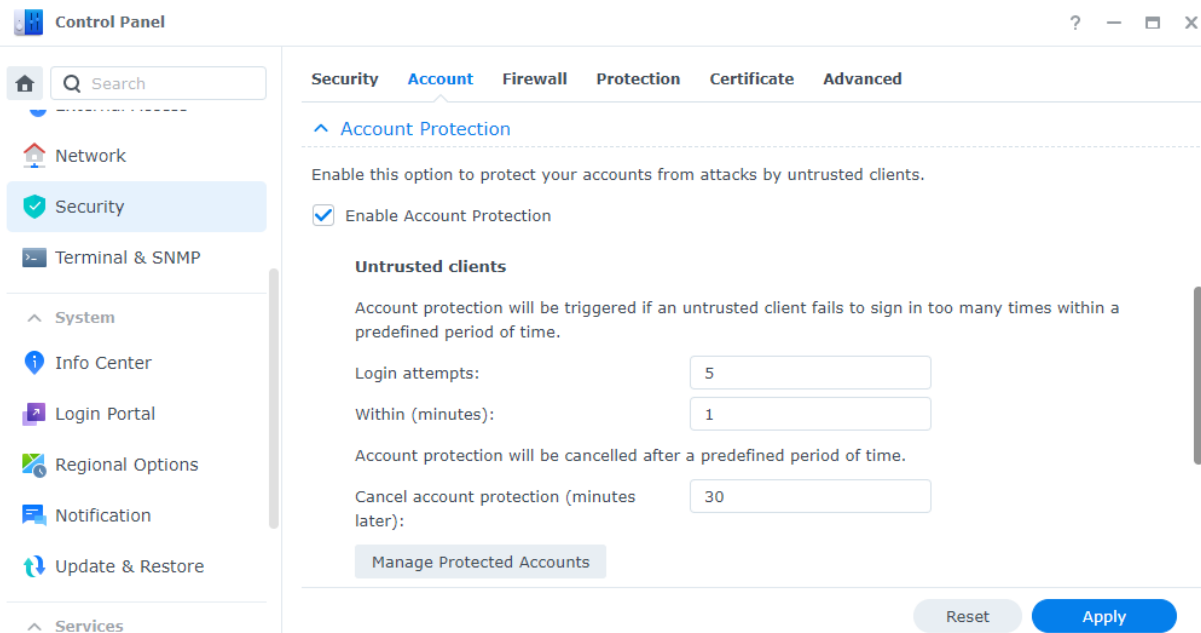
Control Panel

? — ☐ ×

Search

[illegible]

Network

Security

Terminal & SNMP

System

Info Center

Login Portal

Regional Options

Notification

Update & Restore

Services

Security Account Firewall Protection Certificate Advanced

Account Protection

Enable this option to protect your accounts from attacks by untrusted clients.

Enable Account Protection

Untrusted clients

Account protection will be triggered if an untrusted client fails to sign in too many times within a predefined period of time.

Login attempts: 5

Within (minutes): 1

Account protection will be cancelled after a predefined period of time.

Cancel account protection (minutes later): 30

Manage Protected Accounts

Reset Apply